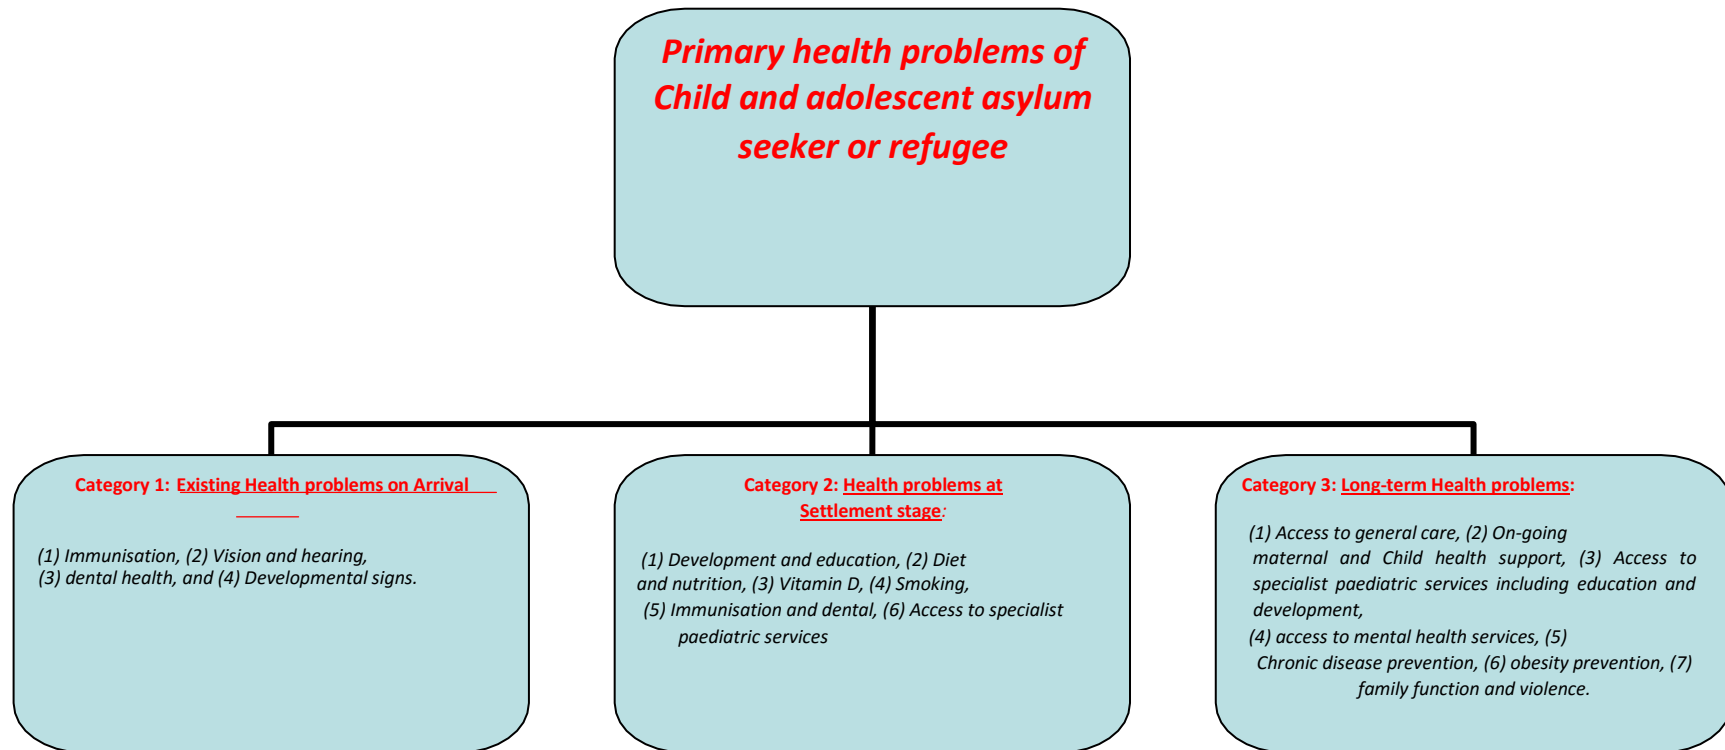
Primary health problems of Child and adolescent asylum seeker or refugee

Category 1: Existing Health problems on Arrival

(1) Immunisation, (2) Vision and hearing, (3) dental health, and (4) Developmental signs.

Category 2: Health problems at Settlement stage:

(1) Development and education, (2) Diet and nutrition, (3) Vitamin D, (4) Smoking, (5) Immunisation and dental, (6) Access to specialist paediatric services

Category 3: Long-term Health problems:

(1) Access to general care, (2) On-going maternal and Child health support, (3) Access to specialist paediatric services including education and development,
(4) access to mental health services, (5) Chronic disease prevention, (6) obesity prevention, (7) family function and violence.